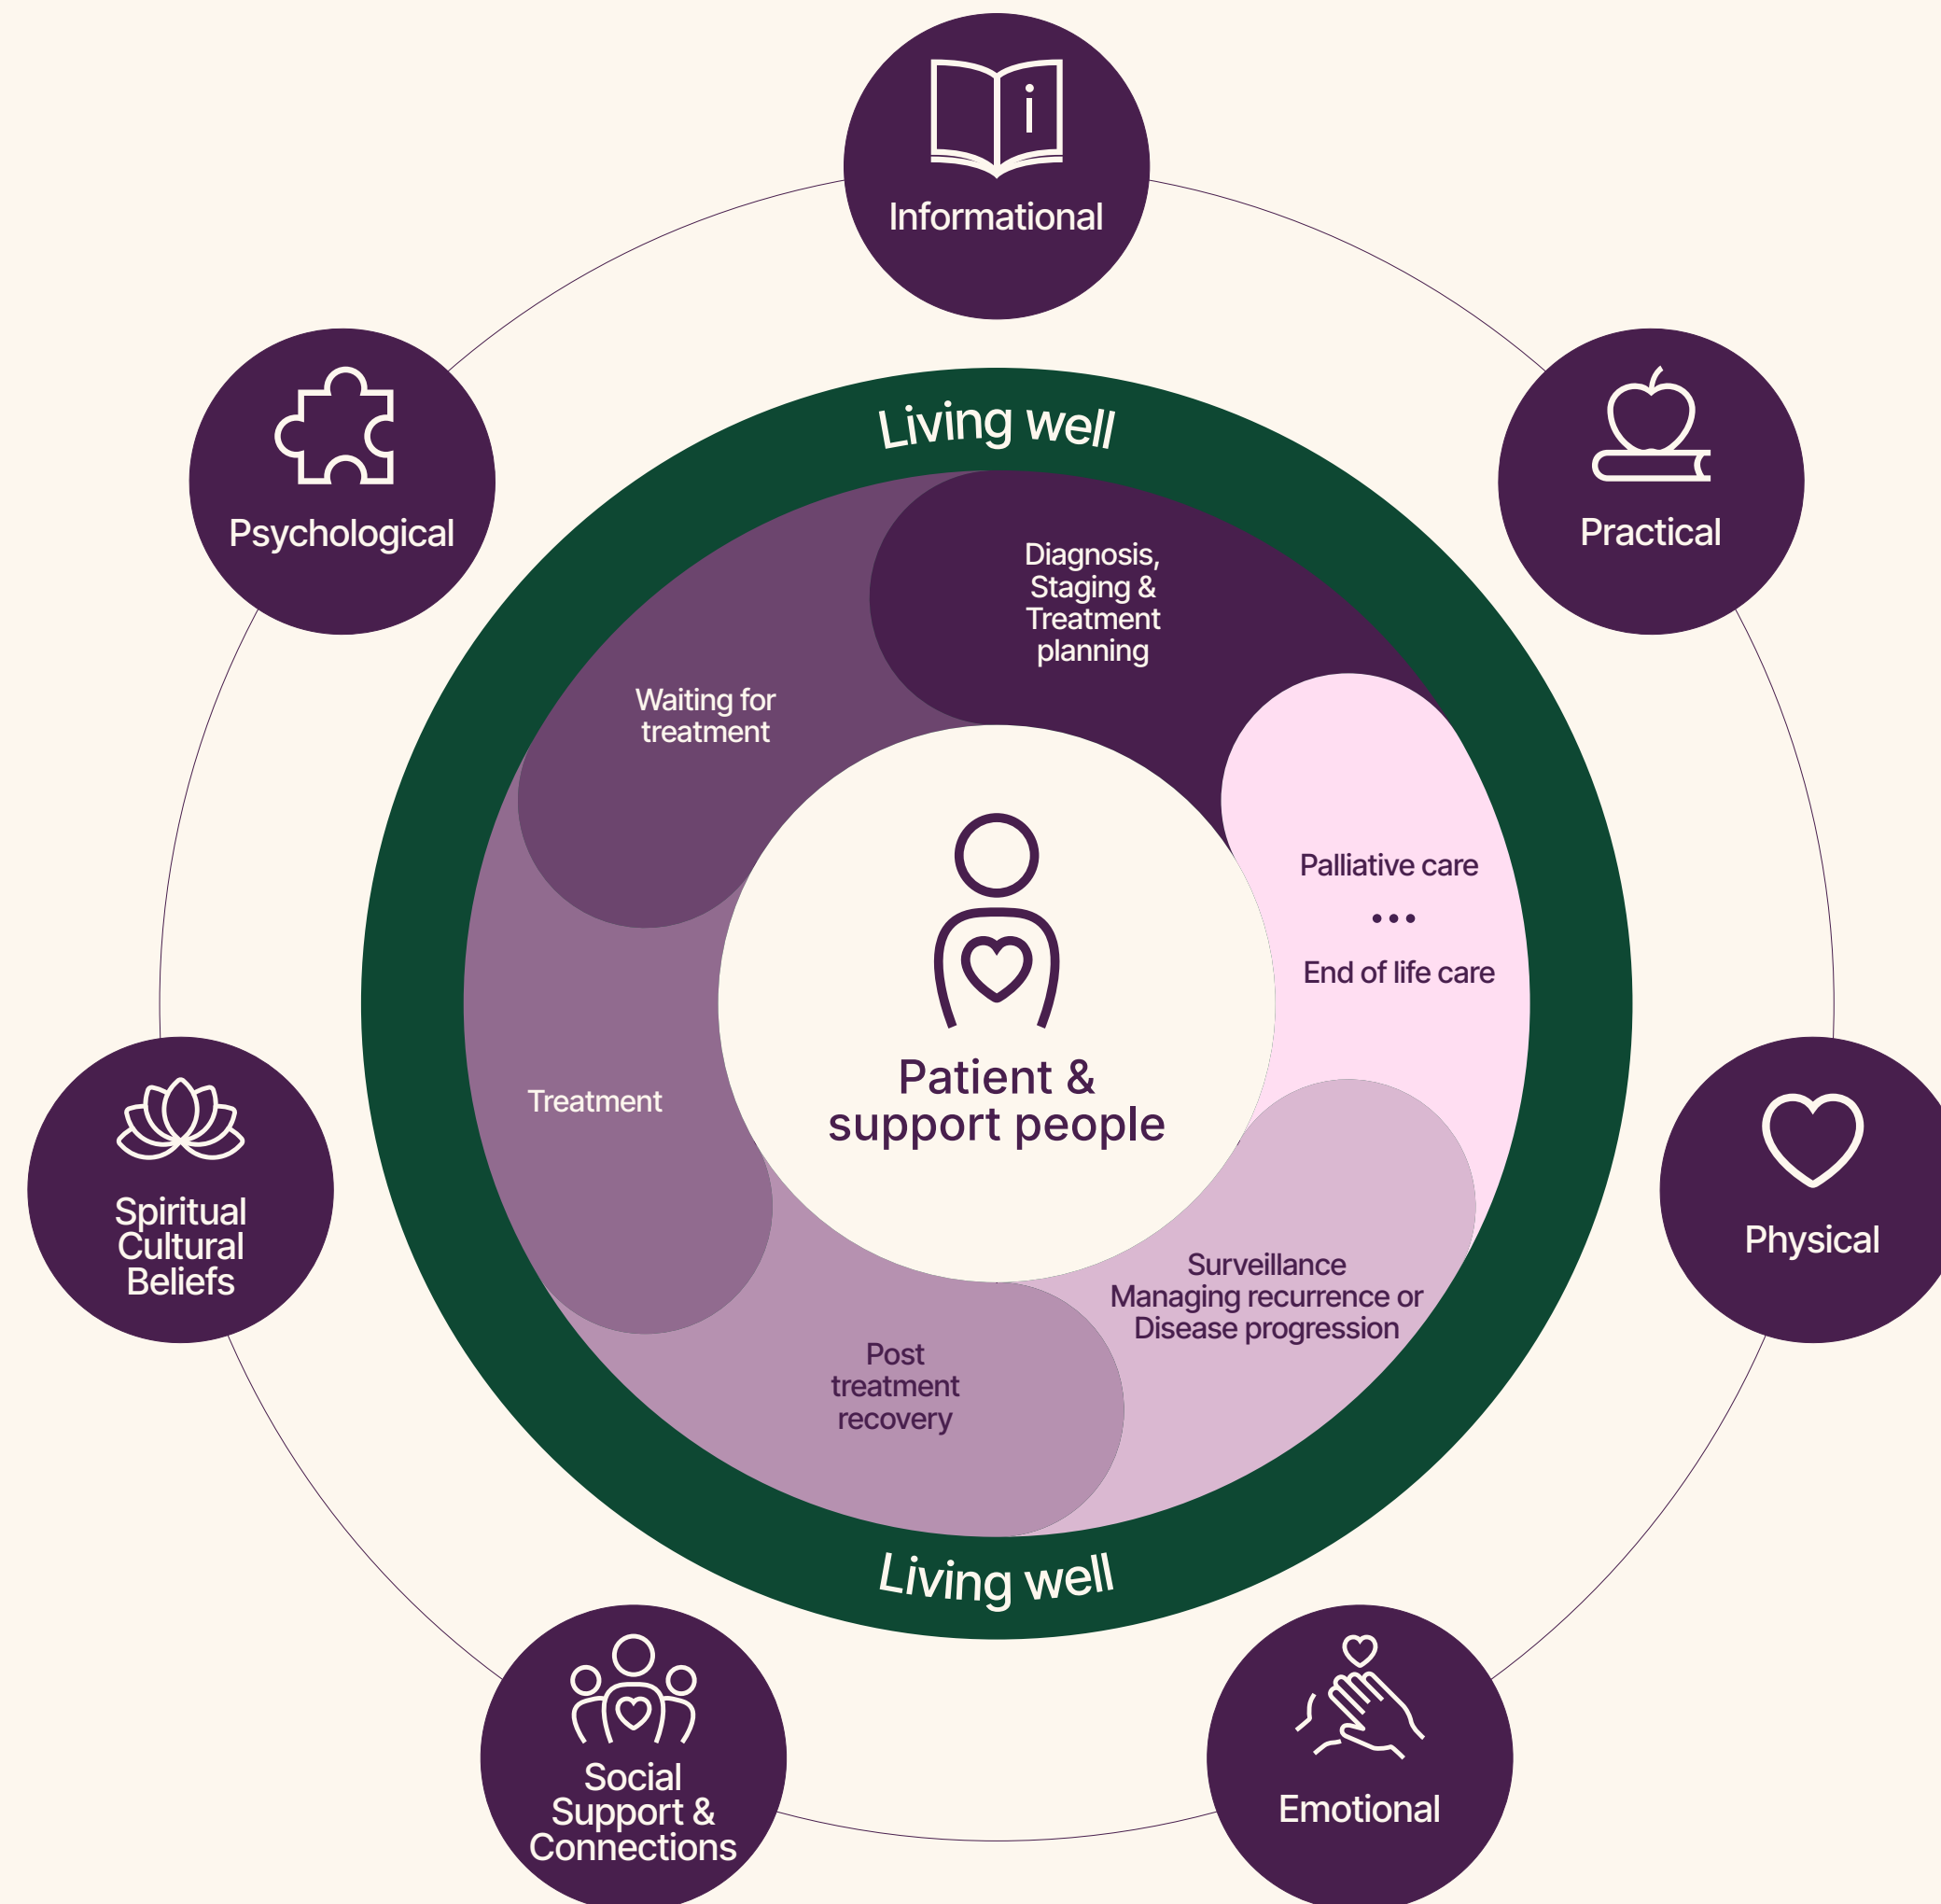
Informational

Psychological

Practical

Living well

Diagnosis, Staging & Treatment planning

Waiting for treatment

Palliative care

• • •

End of life care

Patient & support people

Treatment

Spiritual Cultural Beliefs

Physical

Surveillance Managing recurrence or Disease progression

Post treatment recovery

Living well

Social Support & Connections

Emotional